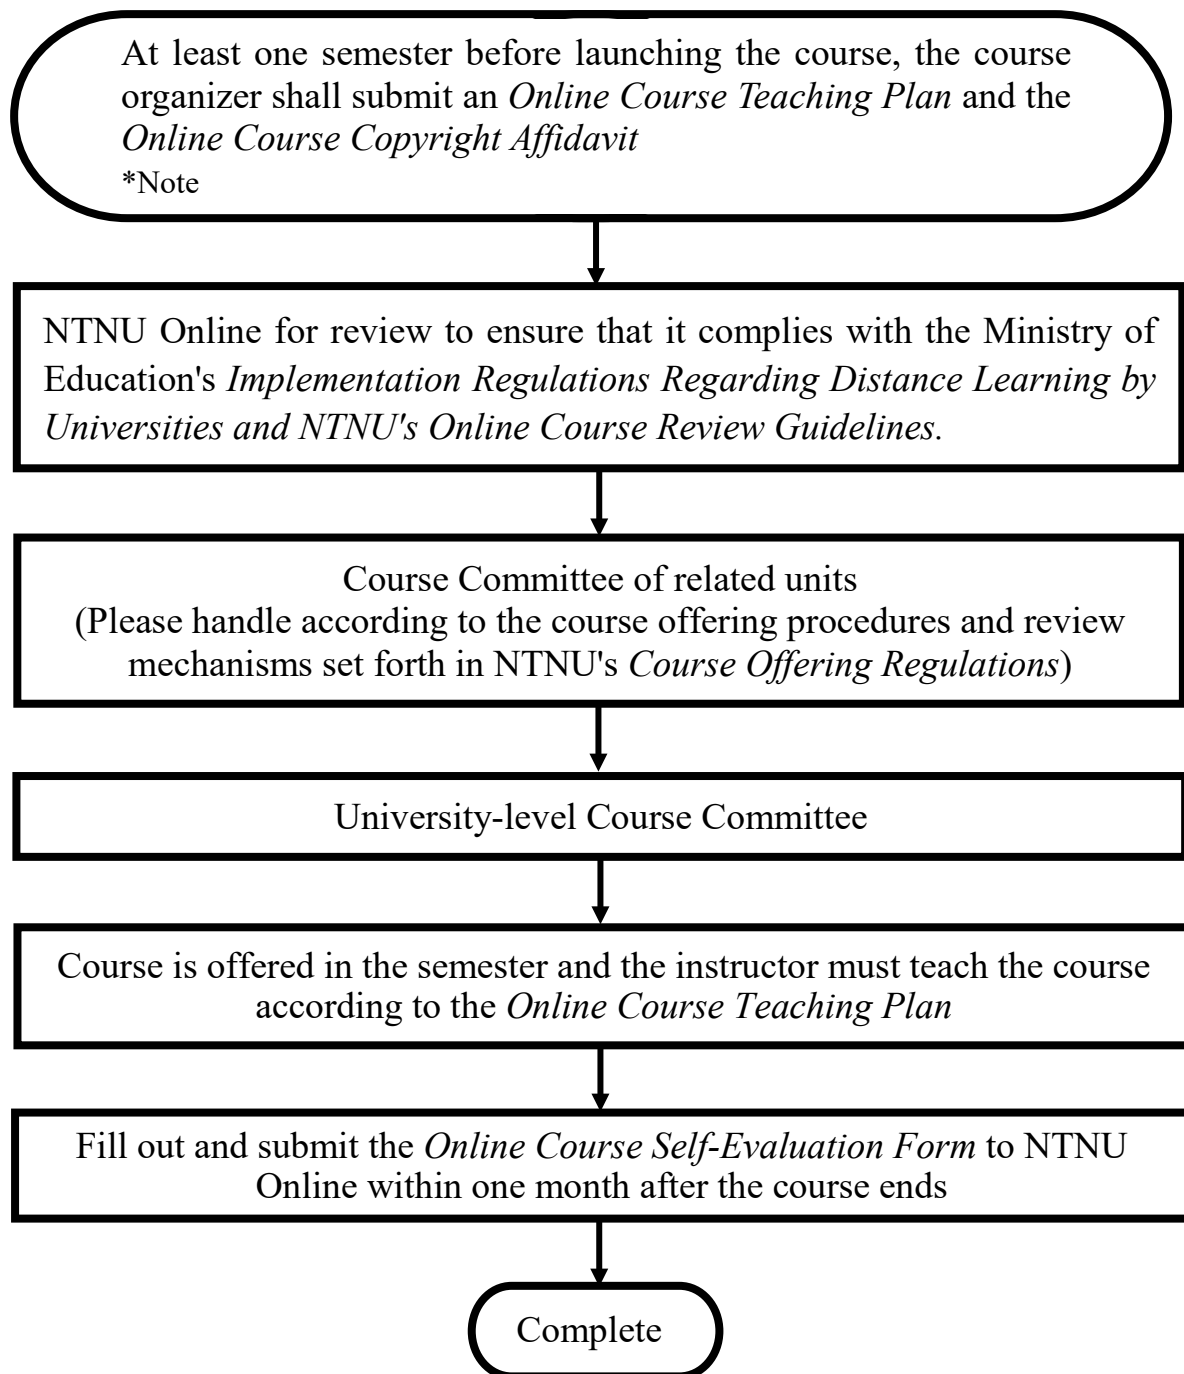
At least one semester before launching the course, the course organizer shall submit an *Online Course Teaching Plan* and the *Online Course Copyright Affidavit*
*Note

NTNU Online for review to ensure that it complies with the Ministry of Education's *Implementation Regulations Regarding Distance Learning by Universities and NTNU's Online Course Review Guidelines*.

Course Committee of related units
(Please handle according to the course offering procedures and review mechanisms set forth in NTNU's *Course Offering Regulations*)

University-level Course Committee

Course is offered in the semester and the instructor must teach the course according to the *Online Course Teaching Plan*

Fill out and submit the *Online Course Self-Evaluation Form* to NTNU Online within one month after the course ends

Complete